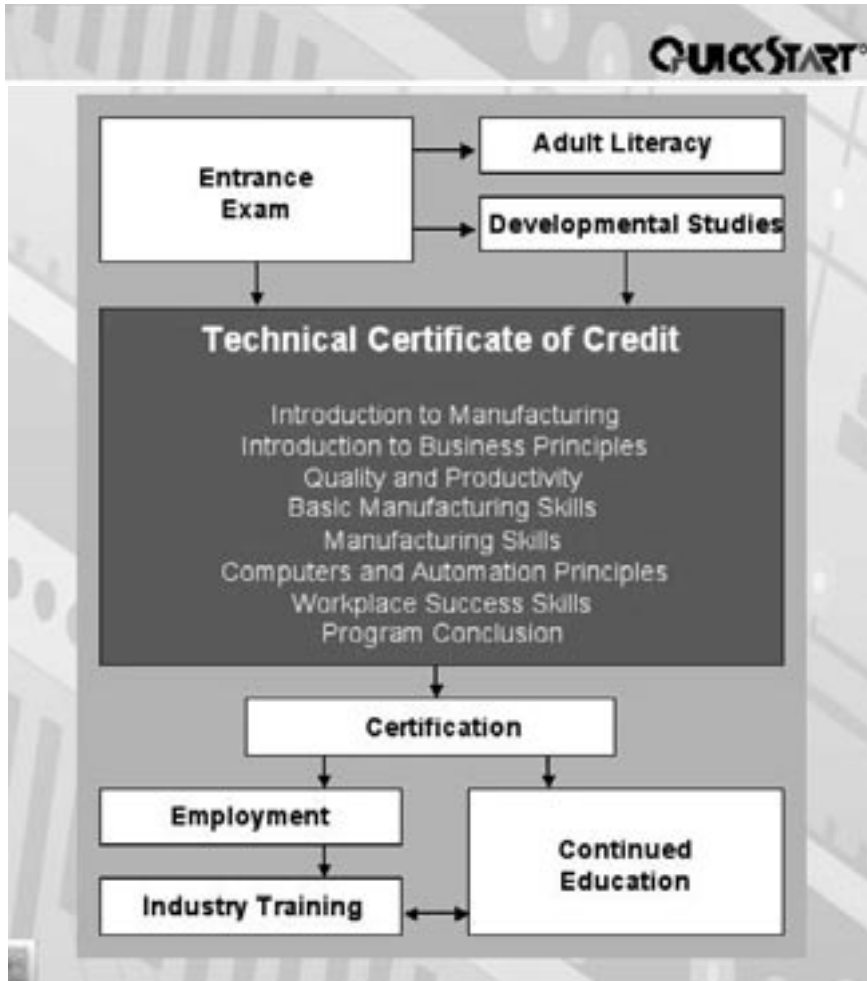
QUICKSTART

Entrance Exam

Adult Literacy

Developmental Studies

Technical Certificate of Credit

Introduction to Manufacturing
Introduction to Business Principles
Quality and Productivity
Basic Manufacturing Skills
Manufacturing Skills
Computers and Automation Principles
Workplace Success Skills
Program Conclusion

Certification

Employment

Continued Education

Industry Training